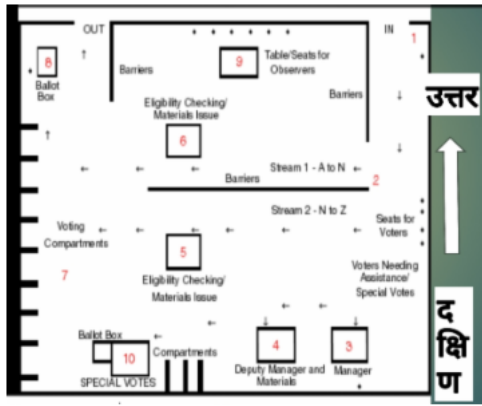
OUT

IN

1

8

Ballot Box

Barriers

9

Table/Seats for Observers

Barriers

उत्तर

Eligibility Checking/ Materials Issue

6

Stream 1 - A to N

2

Barriers

Stream 2 - N to Z

Seats for Voters

Voting Compartments

7

5

Eligibility Checking/ Materials Issue

Voters Needing Assistance/ Special Votes

Ballot Box

10

SPECIAL VOTES

Compartments

4

Deputy Manager and Materials

3

Manager

द क्षि ण